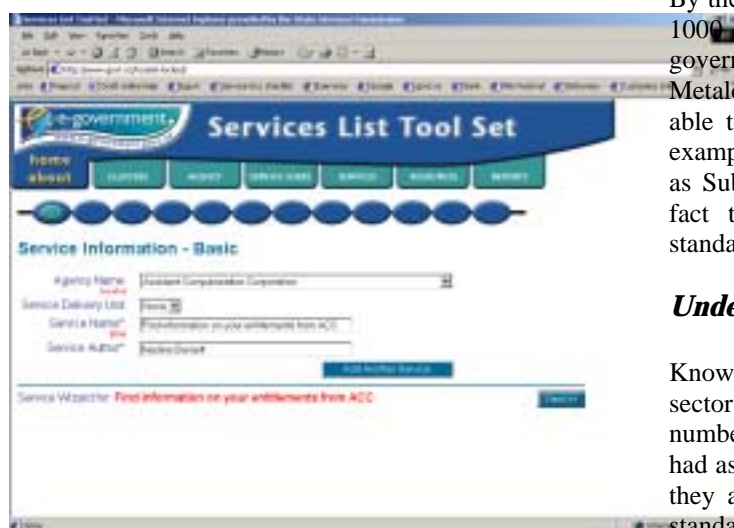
By the
1000
govern
Metad
able t
examp
as Sub
fact t
standa

Unde

Know
sector
numbe
had as
they a
standa

e-government

Services List Tool Set

home
about

Service Information - Basic

Agency Name
Service Delivery Unit
Service Name*
Service Author*

Accident Compensation Corporation

Find information on your entitlements from ACC

Add Another Service

Service Wizard for: Find information on your entitlements from ACC